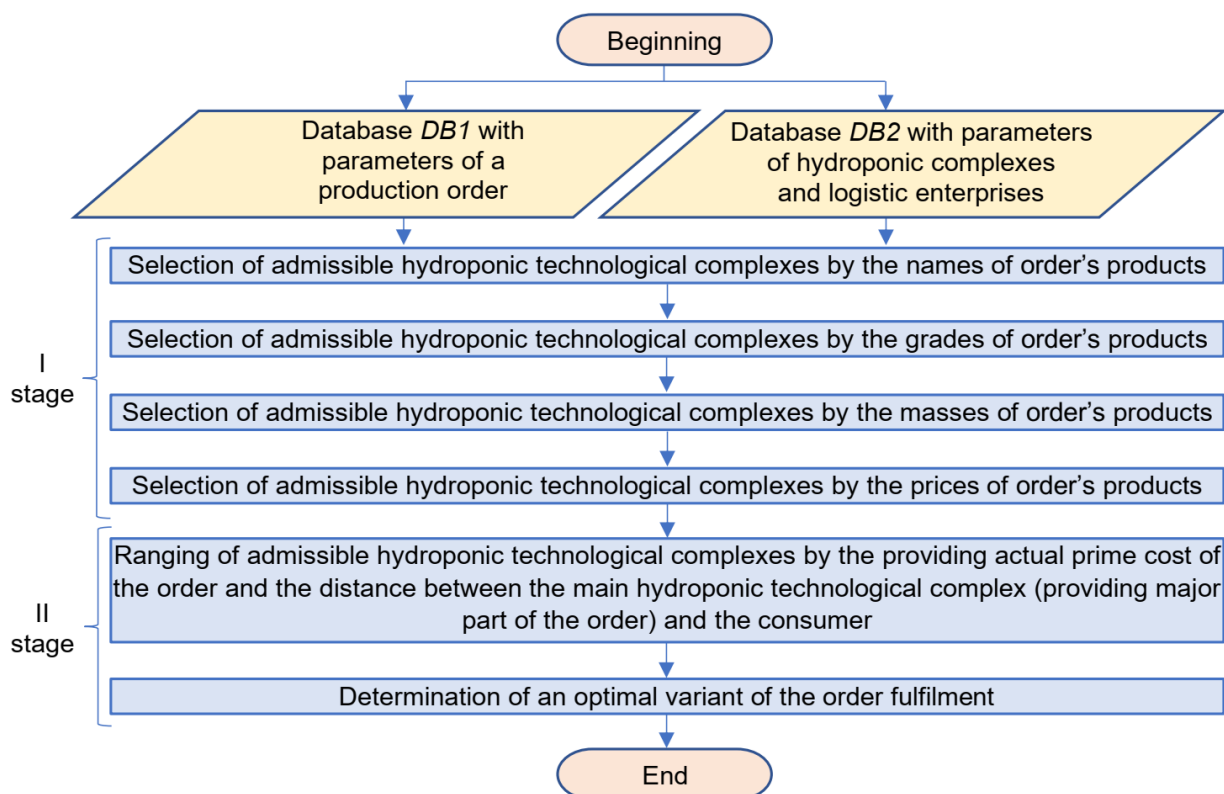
Beginning

Database *DB1* with parameters of a production order

Database *DB2* with parameters of hydroponic complexes and logistic enterprises

I stage

Selection of admissible hydroponic technological complexes by the names of order’s products

Selection of admissible hydroponic technological complexes by the grades of order’s products

Selection of admissible hydroponic technological complexes by the masses of order’s products

Selection of admissible hydroponic technological complexes by the prices of order’s products

II stage

Ranging of admissible hydroponic technological complexes by the providing actual prime cost of the order and the distance between the main hydroponic technological complex (providing major part of the order) and the consumer

Determination of an optimal variant of the order fulfilment

End